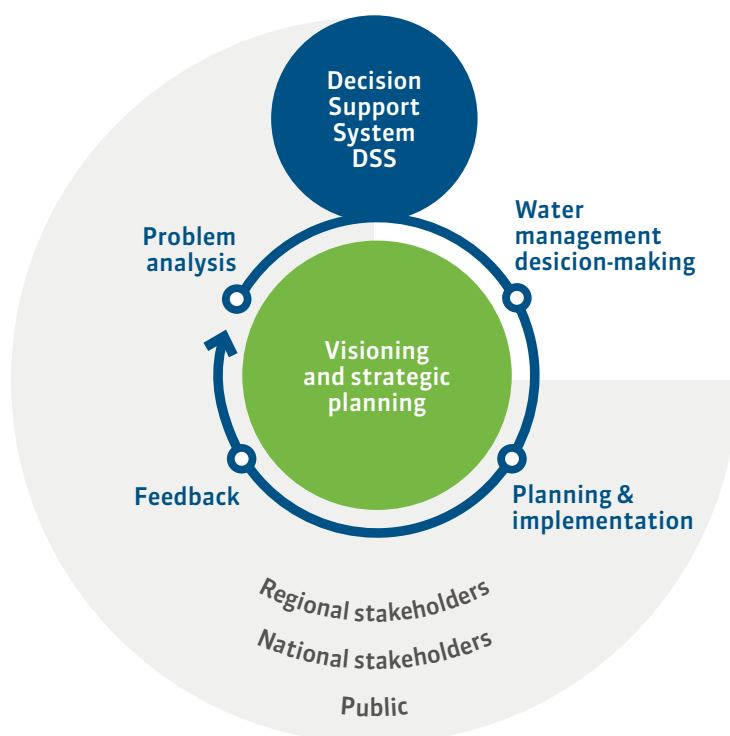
Decision Support System DSS

Problem analysis

Water management desicion-making

Visioning and strategic planning

Feedback

Planning & implementation

Regional stakeholders

National stakeholders

Public